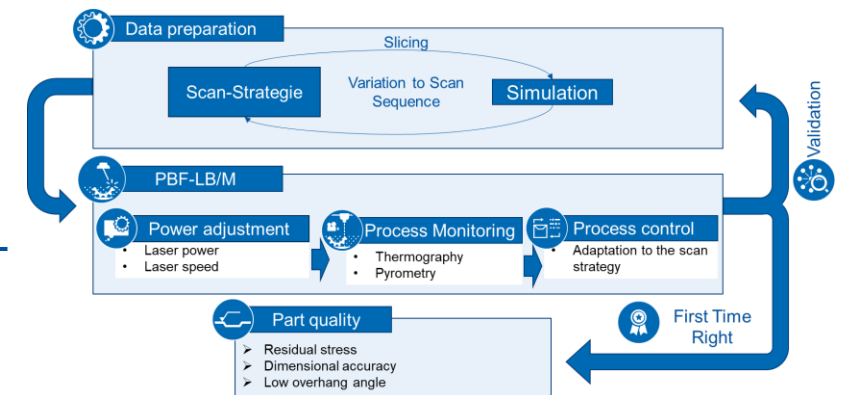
Data preparation

Slicing

Scan-Strategie

Variation to Scan Sequence

Simulation

Validation

PBF-LB/M

Power adjustment
- Laser power
- Laser speed

Process Monitoring
- Thermography
- Pyrometry

Process control
- Adaptation to the scan strategy

First Time Right

Part quality
➢ Residual stress
➢ Dimensional accuracy
➢ Low overhang angle